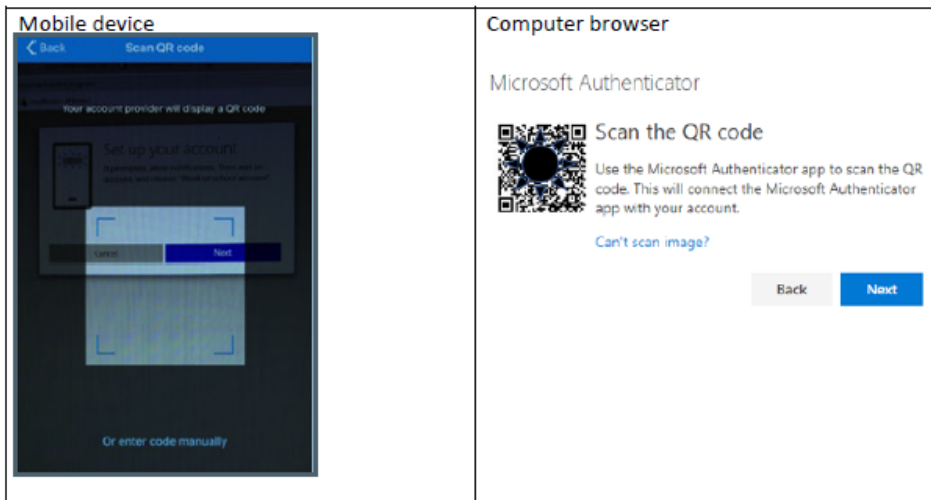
| Mobile device | Computer browser |
|---|---|
| Back Scan QR code<br>Your account provider will display a QR code<br>Set up your account<br>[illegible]<br>Cancel Next<br>Or enter code manually | Microsoft Authenticator<br>Scan the QR code<br>Use the Microsoft Authenticator app to scan the QR code. This will connect the Microsoft Authenticator app with your account.<br>Can't scan image?<br>Back Next |